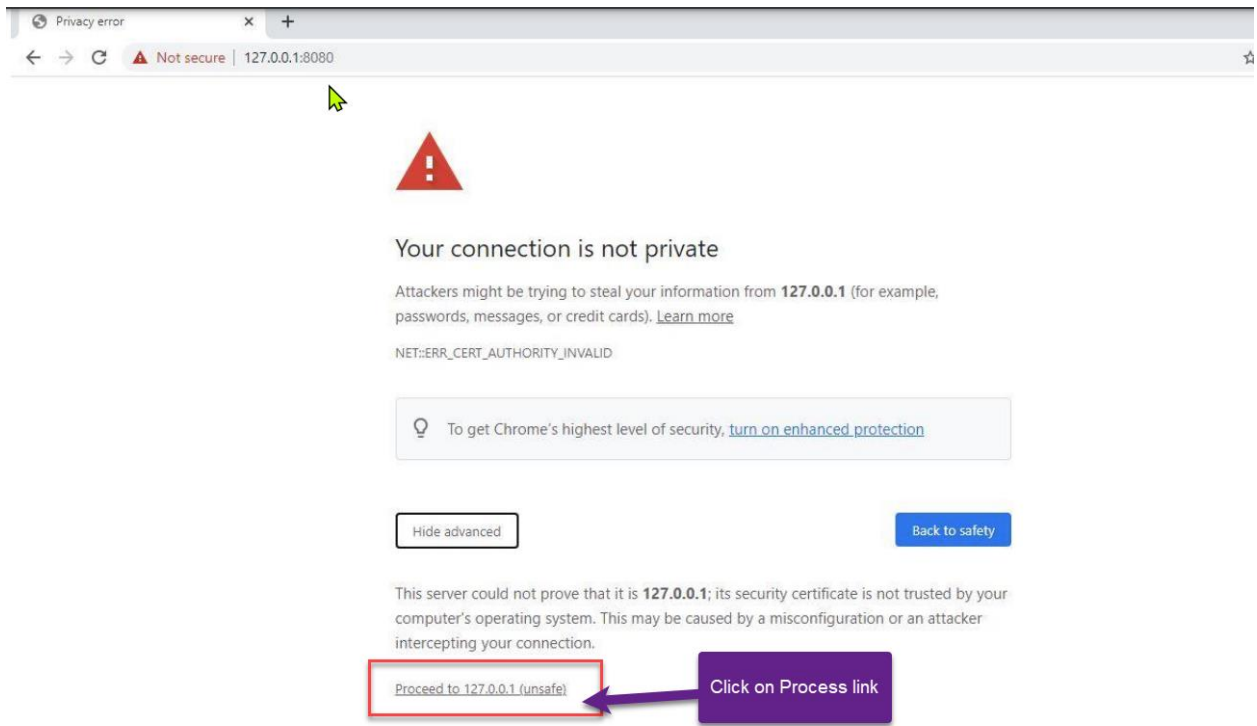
Privacy error × +

Not secure | 127.0.0.1:8080

Your connection is not private

Attackers might be trying to steal your information from **127.0.0.1** (for example, passwords, messages, or credit cards). Learn more

NET::ERR_CERT_AUTHORITY_INVALID

To get Chrome's highest level of security, turn on enhanced protection

Hide advanced

Back to safety

This server could not prove that it is **127.0.0.1**; its security certificate is not trusted by your computer's operating system. This may be caused by a misconfiguration or an attacker intercepting your connection.

Proceed to 127.0.0.1 (unsafe)

Click on Process link